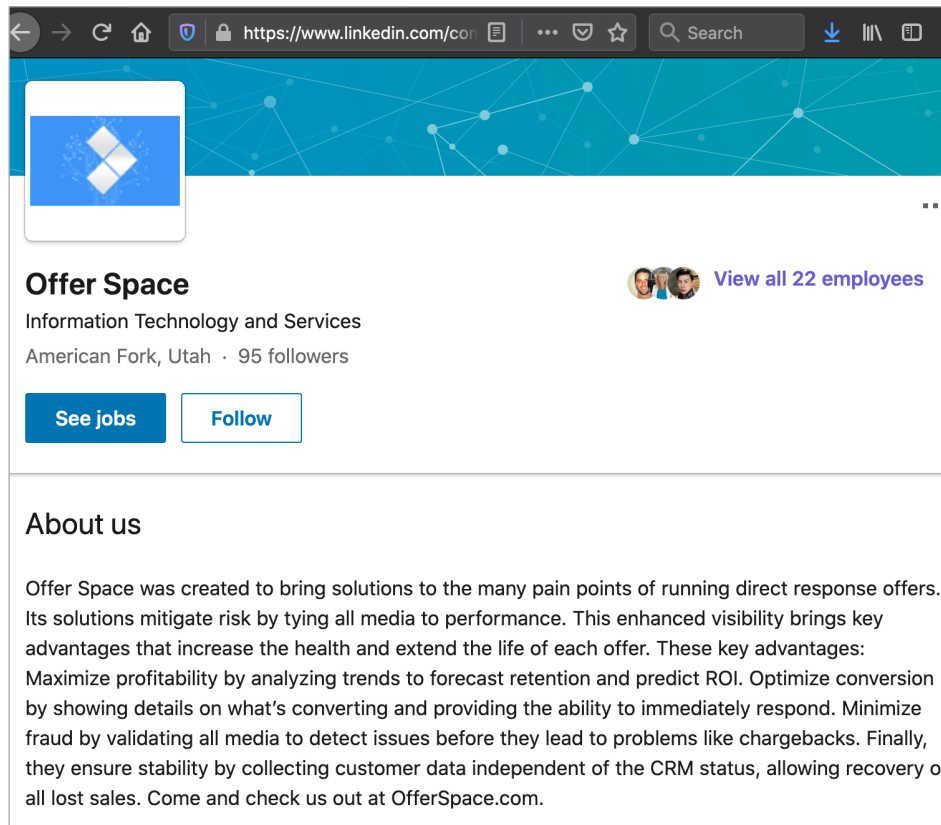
https://www.linkedin.com/co

Search

Offer Space

Information Technology and Services

American Fork, Utah · 95 followers

View all 22 employees

See jobs

Follow

About us

Offer Space was created to bring solutions to the many pain points of running direct response offers. Its solutions mitigate risk by tying all media to performance. This enhanced visibility brings key advantages that increase the health and extend the life of each offer. These key advantages: Maximize profitability by analyzing trends to forecast retention and predict ROI. Optimize conversion by showing details on what's converting and providing the ability to immediately respond. Minimize fraud by validating all media to detect issues before they lead to problems like chargebacks. Finally, they ensure stability by collecting customer data independent of the CRM status, allowing recovery o all lost sales. Come and check us out at OfferSpace.com.